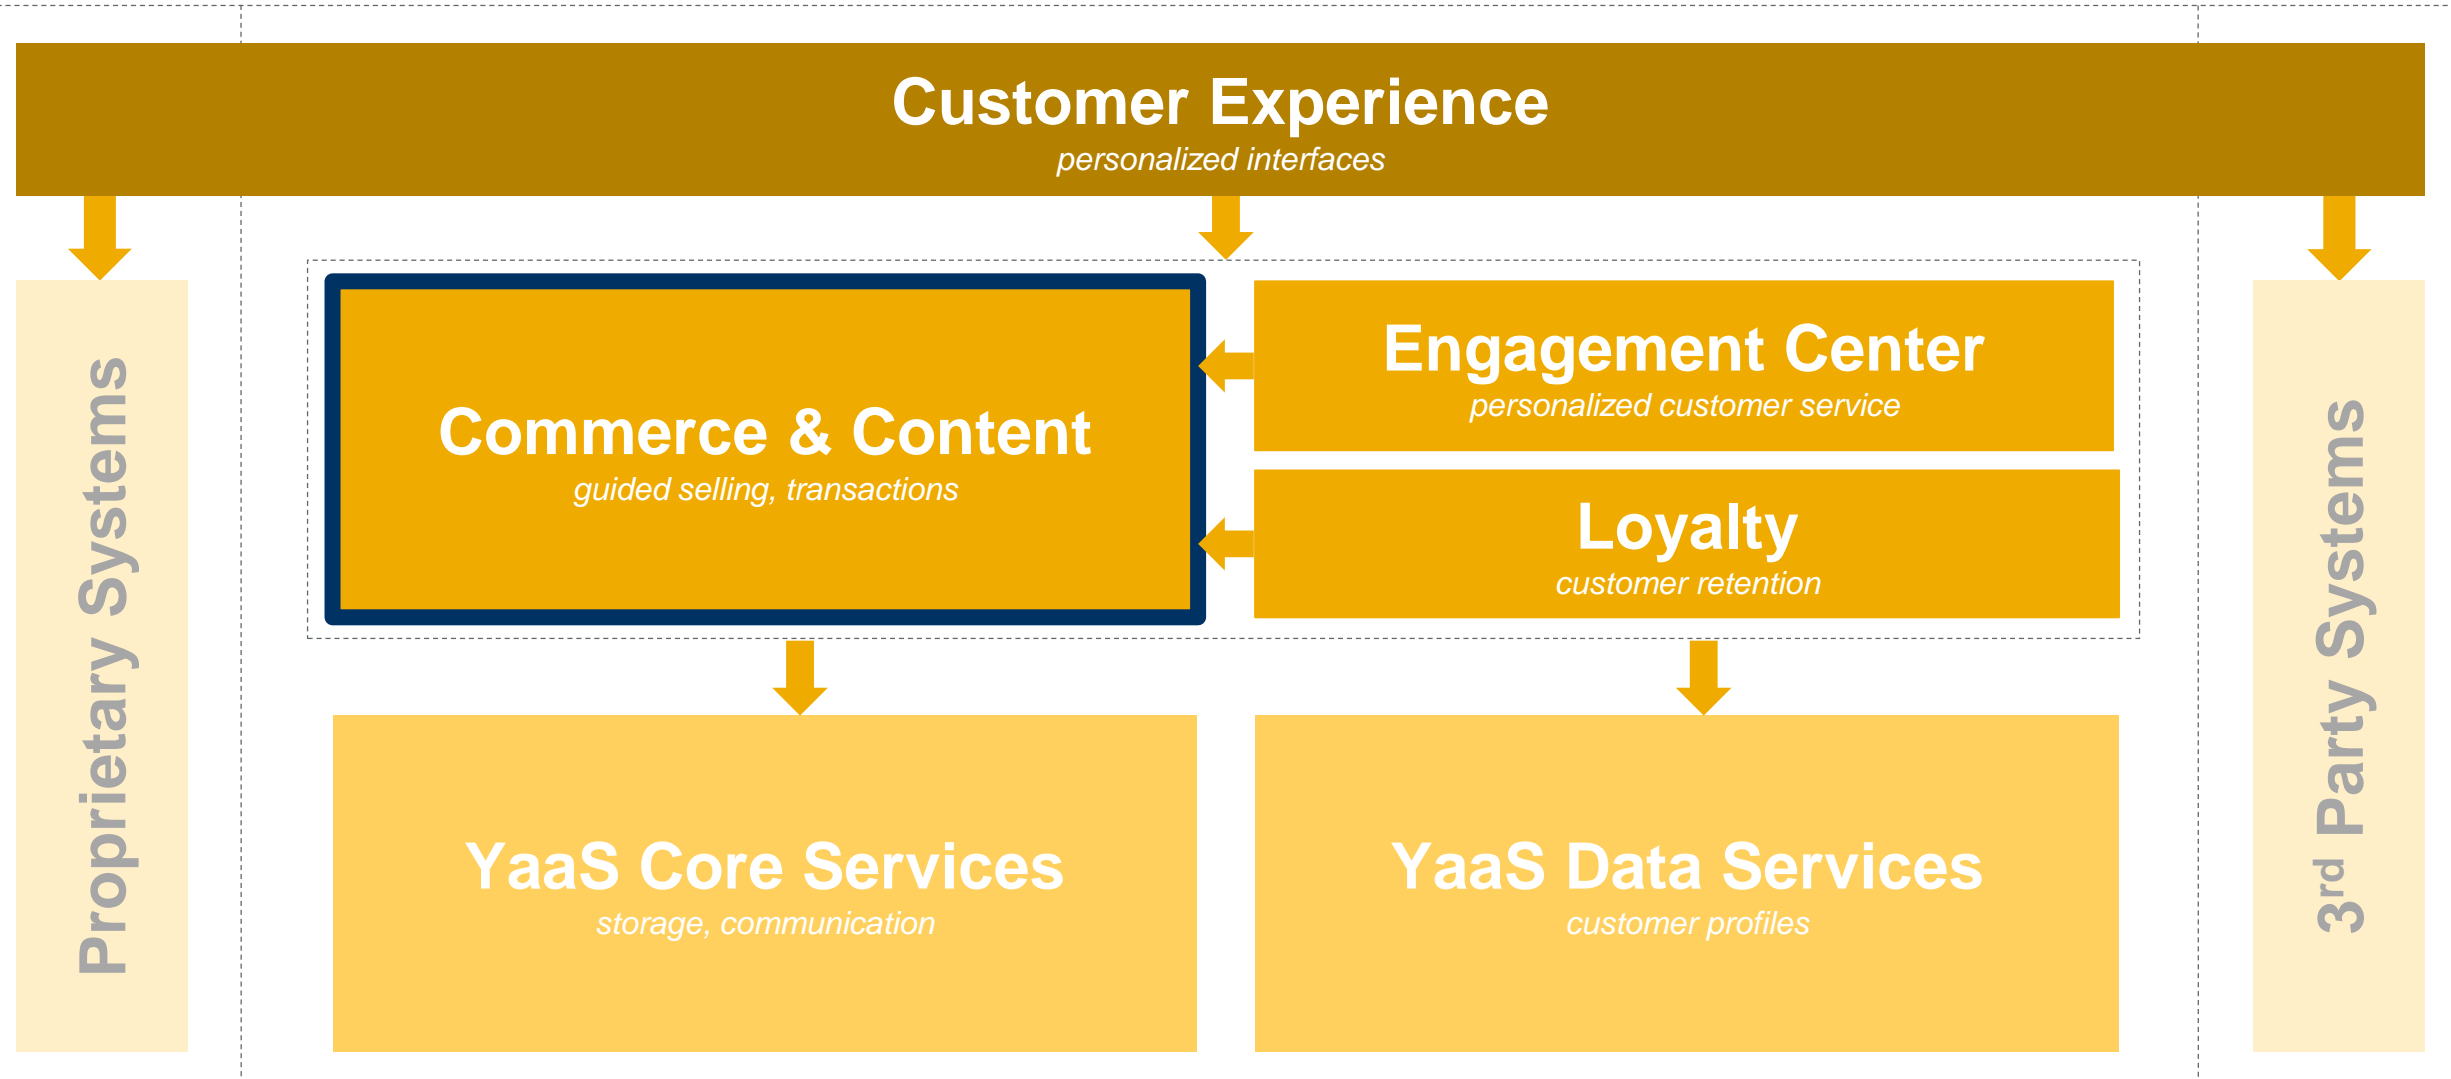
Customer Experience
personalized interfaces

Proprietary Systems

Commerce & Content
guided selling, transactions

Engagement Center
personalized customer service

Loyalty
customer retention

YaaS Core Services
storage, communication

YaaS Data Services
customer profiles

3$^{rd}$ Party Systems